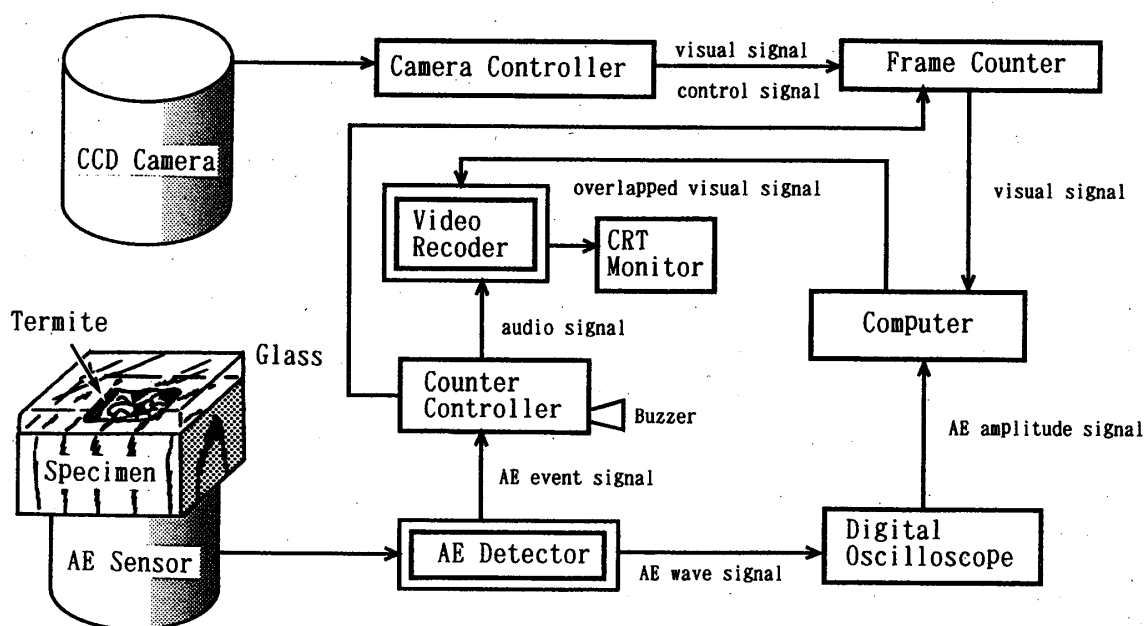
CCD Camera

Camera Controller

visual signal

control signal

Frame Counter

overlapped visual signal

visual signal

Video Recoder

CRT Monitor

Termite

Glass

audio signal

Computer

Counter Controller

Buzzer

AE amplitude signal

Specimen

AE event signal

AE Sensor

AE Detector

AE wave signal

Digital Oscilloscope